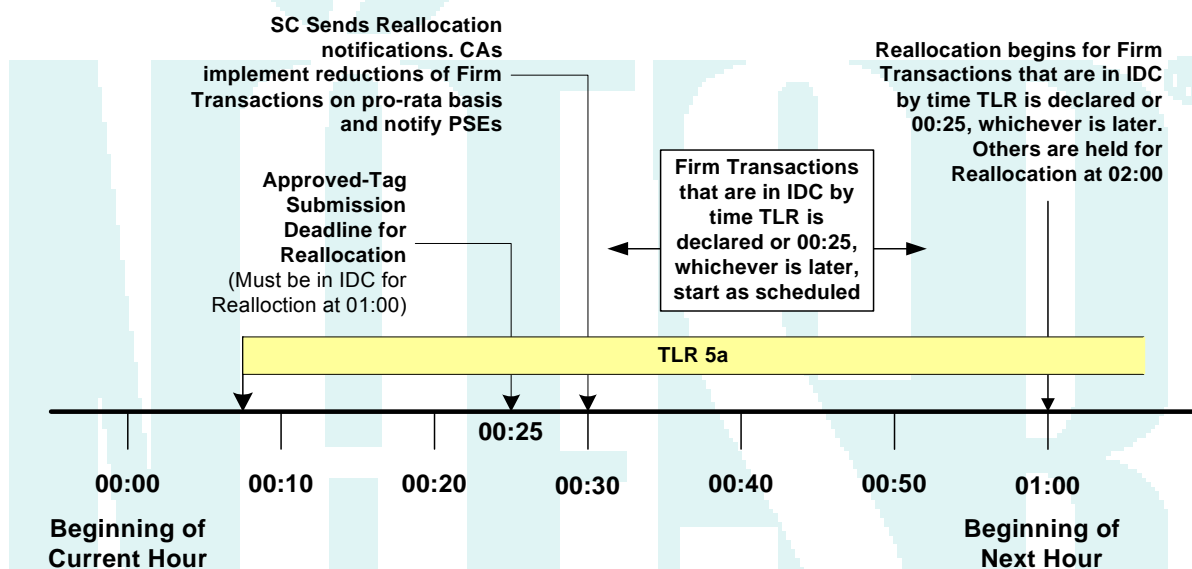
SC Sends Reallocation notifications. CAs implement reductions of Firm Transactions on pro-rata basis and notify PSEs

Reallocation begins for Firm Transactions that are in IDC by time TLR is declared or 00:25, whichever is later. Others are held for Reallocation at 02:00

Approved-Tag Submission Deadline for Reallocation
(Must be in IDC for Realloction at 01:00)

Firm Transactions that are in IDC by time TLR is declared or 00:25, whichever is later, start as scheduled

TLR 5a

00:25

00:00
00:10
00:20
00:30
00:40
00:50
01:00

Beginning of Current Hour

Beginning of Next Hour